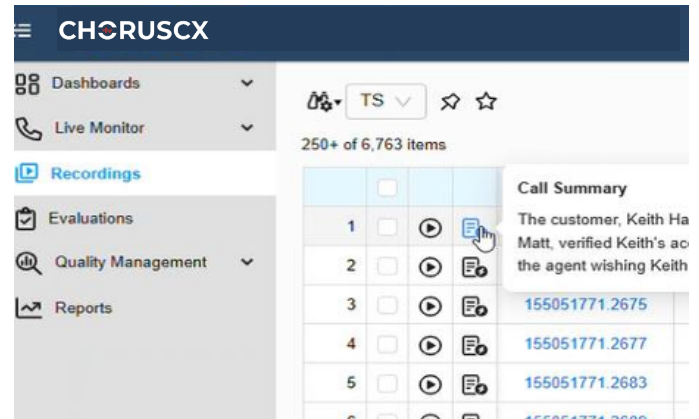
CHORUSCX

Dashboards
Live Monitor
Recordings
Evaluations
Quality Management
Reports

TS

250+ of 6,763 items

Call Summary
The customer, Keith Ha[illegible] Matt, verified Keith's ac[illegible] the agent wishing Keith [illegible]

| | | | | |
|---|---|---|---|---|
| 1 | | | | |
| 2 | | | | |
| 3 | | | | 155051771.2675 |
| 4 | | | | 155051771.2677 |
| 5 | | | | 155051771.2683 |
| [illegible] | | | | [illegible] |